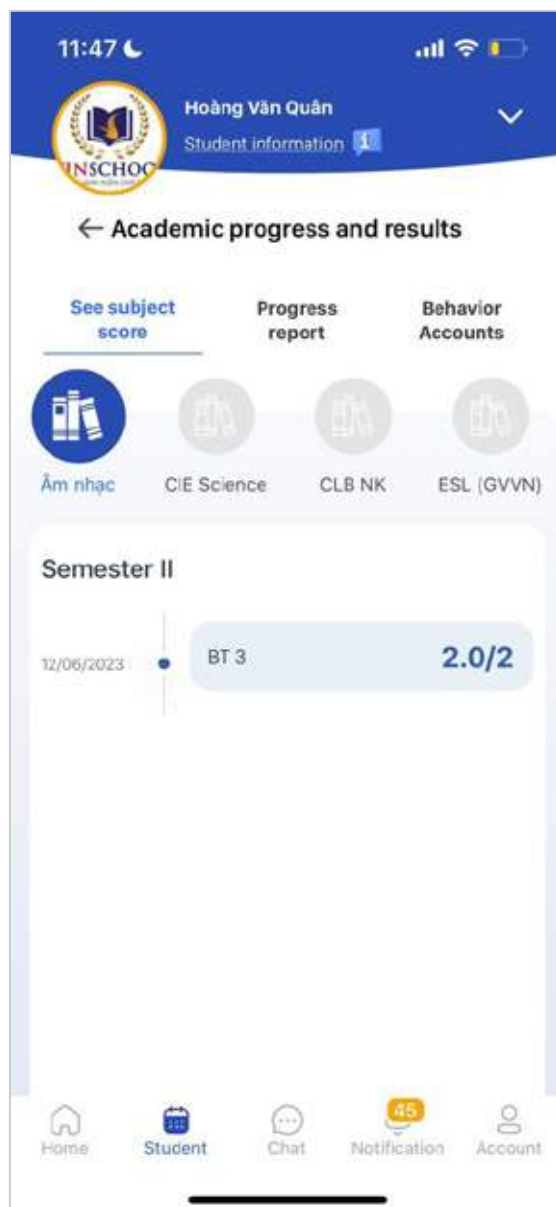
11:47

INSCHOO

Hoàng Văn Quân

Student information 1

← Academic progress and results

See subject score

Progress report

Behavior Accounts

Âm nhạc

CIE Science

CLB NK

ESL (GVVN)

Semester II

12/06/2023

BT 3

2.0/2

Home

Student

Chat

45

Notification

Account